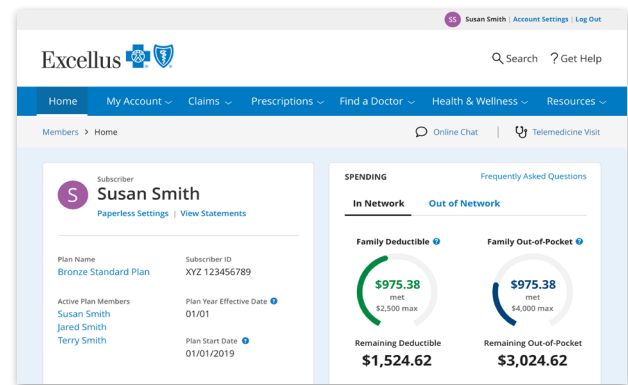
SS Susan Smith | Account Settings | Log Out

Excellus

Search ? Get Help

Home My Account Claims Prescriptions Find a Doctor Health & Wellness Resources

Members > Home

Online Chat | Telemedicine Visit

S Subscriber
Susan Smith
Paperless Settings | View Statements

Plan Name
Bronze Standard Plan

Subscriber ID
XYZ 123456789

Active Plan Members
Susan Smith
Jared Smith
Terry Smith

Plan Year Effective Date
01/01

Plan Start Date
01/01/2019

SPENDING

Frequently Asked Questions

In Network Out of Network

Family Deductible
$975.38
met
$2,500 max

Family Out-of-Pocket
$975.38
met
$4,000 max

Remaining Deductible
$1,524.62

Remaining Out-of-Pocket
$3,024.62